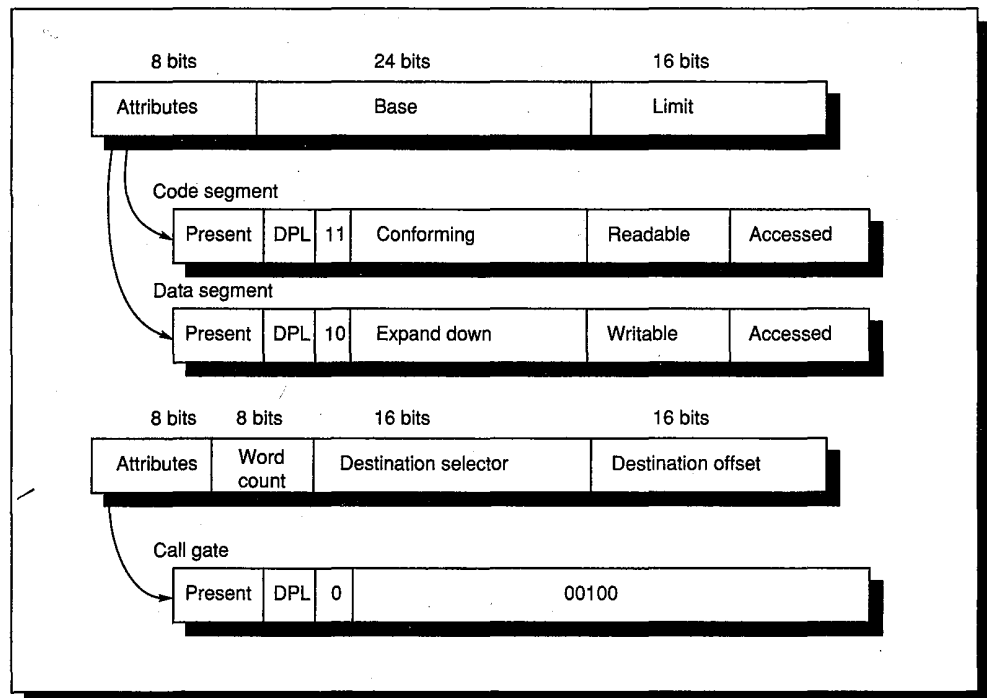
8 bits

24 bits

16 bits

| Attributes | Base | Limit |
|---|---|---|

Code segment

| Present | DPL | 11 | Conforming | Readable | Accessed |
|---|---|---|---|---|---|

Data segment

| Present | DPL | 10 | Expand down | Writable | Accessed |
|---|---|---|---|---|---|

8 bits

8 bits

16 bits

16 bits

| Attributes | Word count | Destination selector | Destination offset |
|---|---|---|---|

Call gate

| Present | DPL | 0 | 00100 |
|---|---|---|---|